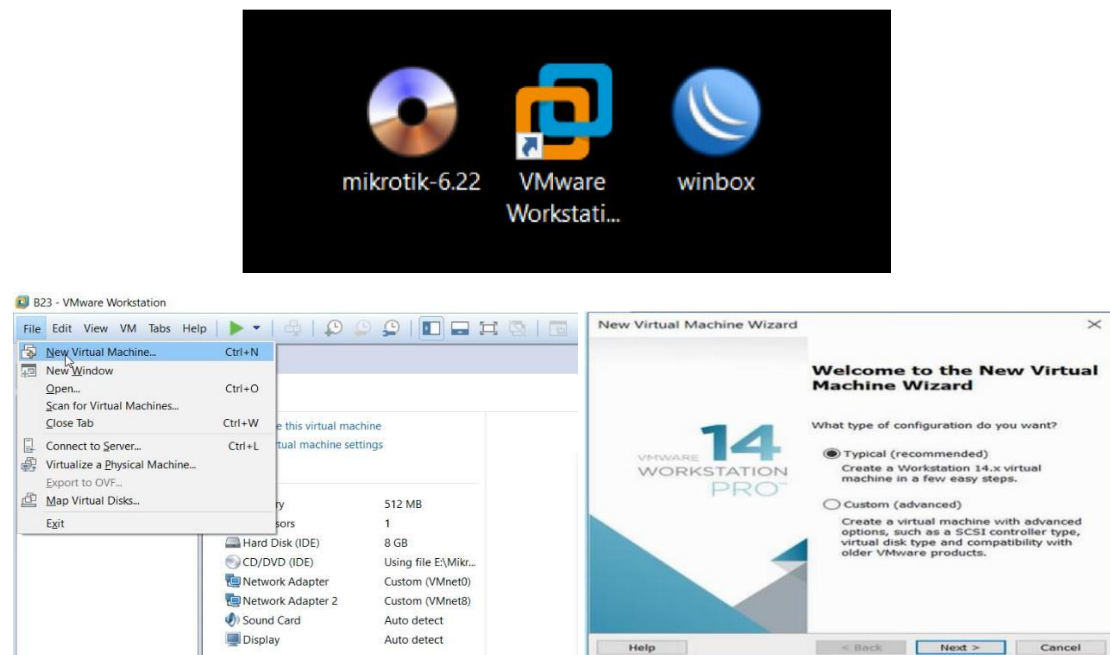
mikrotik-6.22
VMware Workstati...
winbox

B23 - VMware Workstation

File Edit View VM Tabs Help

New Virtual Machine... Ctrl+N
New Window
Open... Ctrl+O
Scan for Virtual Machines...
Close Tab Ctrl+W
Connect to Server... Ctrl+L
Virtualize a Physical Machine...
Export to OVF...
Map Virtual Disks...
Exit

e this virtual machine
tual machine settings

| y | 512 MB |
|---|---|
| sors | 1 |
| Hard Disk (IDE) | 8 GB |
| CD/DVD (IDE) | Using file E:\Mikr... |
| Network Adapter | Custom (VMnet0) |
| Network Adapter 2 | Custom (VMnet8) |
| Sound Card | Auto detect |
| Display | Auto detect |

New Virtual Machine Wizard

VMWARE 14 WORKSTATION PRO™

Welcome to the New Virtual Machine Wizard

What type of configuration do you want?

Typical (recommended)
Create a Workstation 14.x virtual machine in a few easy steps.

Custom (advanced)
Create a virtual machine with advanced options, such as a SCSI controller type, virtual disk type and compatibility with older VMware products.

Help
< Back
Next >
Cancel